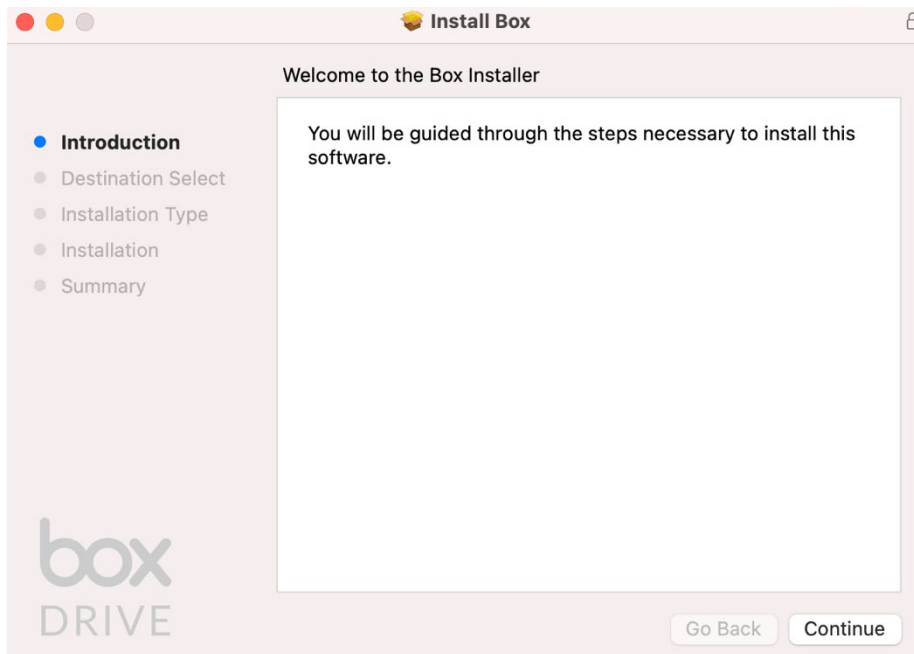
Install Box

Welcome to the Box Installer

Introduction
Destination Select
Installation Type
Installation
Summary

You will be guided through the steps necessary to install this software.

box
DRIVE

Go Back
Continue